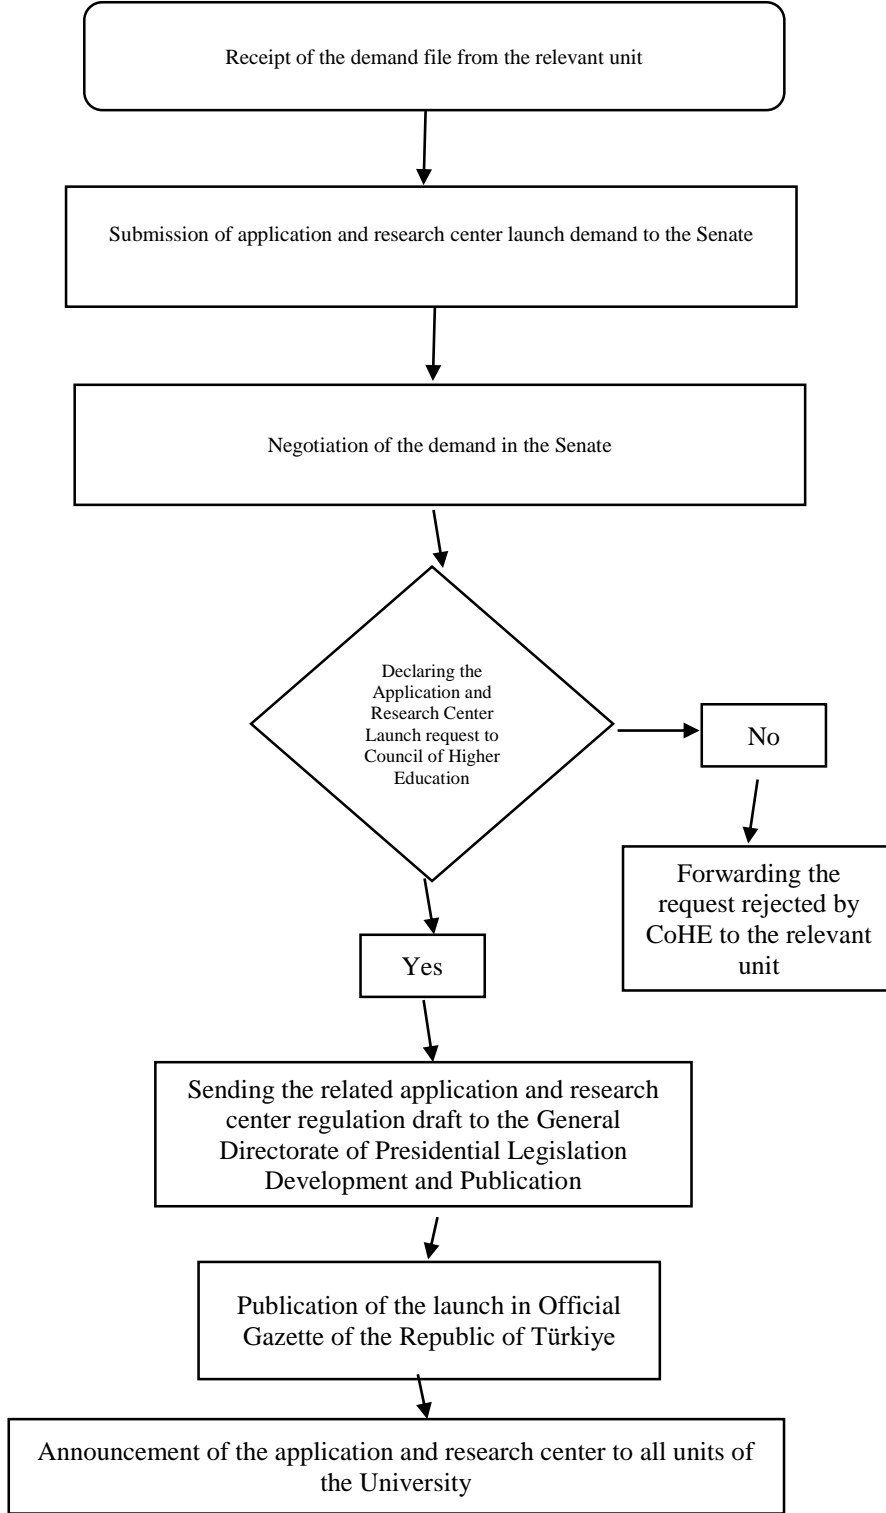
Receipt of the demand file from the relevant unit

Submission of application and research center launch demand to the Senate

Negotiation of the demand in the Senate

Declaring the Application and Research Center Launch request to Council of Higher Education

No

Forwarding the request rejected by CoHE to the relevant unit

Yes

Sending the related application and research center regulation draft to the General Directorate of Presidential Legislation Development and Publication

Publication of the launch in Official Gazette of the Republic of Türkiye

Announcement of the application and research center to all units of the University